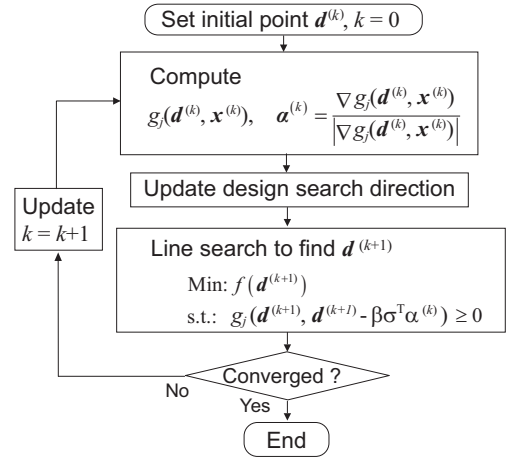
Set initial point $\boldsymbol{d}^{(k)}, k = 0$

Compute

$g_j(\boldsymbol{d}^{(k)}, \boldsymbol{x}^{(k)}), \quad \boldsymbol{\alpha}^{(k)} = \frac{\nabla g_j(\boldsymbol{d}^{(k)}, \boldsymbol{x}^{(k)})}{\left|\nabla g_j(\boldsymbol{d}^{(k)}, \boldsymbol{x}^{(k)})\right|}$

Update design search direction

Update
$k = k+1$

Line search to find $\boldsymbol{d}^{(k+1)}$

Min: $f\left(\boldsymbol{d}^{(k+1)}\right)$

s.t.: $g_j(\boldsymbol{d}^{(k+1)}, \boldsymbol{d}^{(k+1)} - \beta\sigma^{T}\alpha^{(k)}) \geq 0$

Converged ?

No

Yes

End